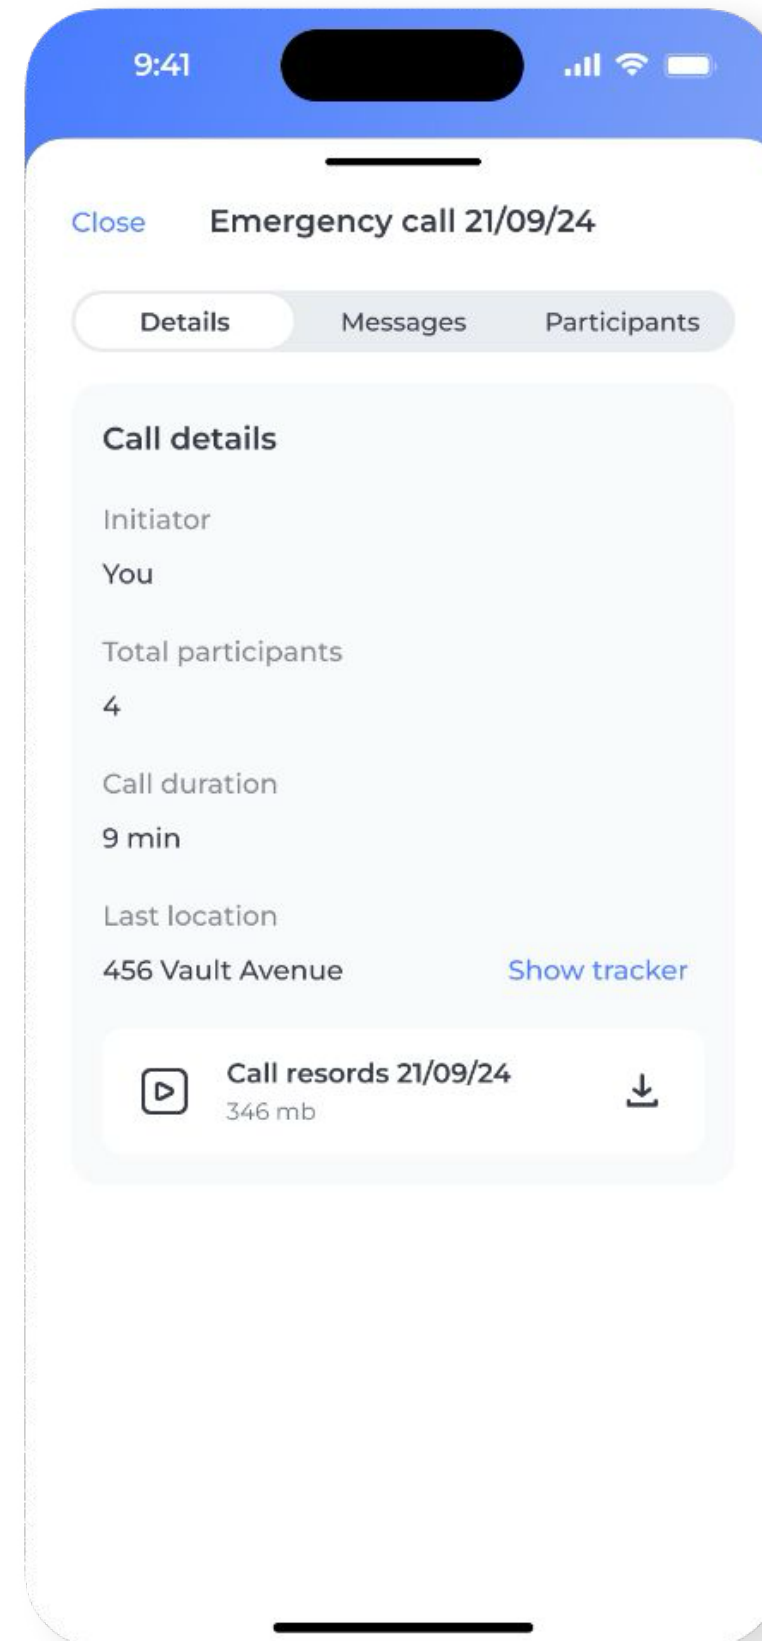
9:41

Close Emergency call 21/09/24

Details Messages Participants

Call details

Initiator

You

Total participants

4

Call duration

9 min

Last location

456 Vault Avenue Show tracker

Call resords 21/09/24
346 mb